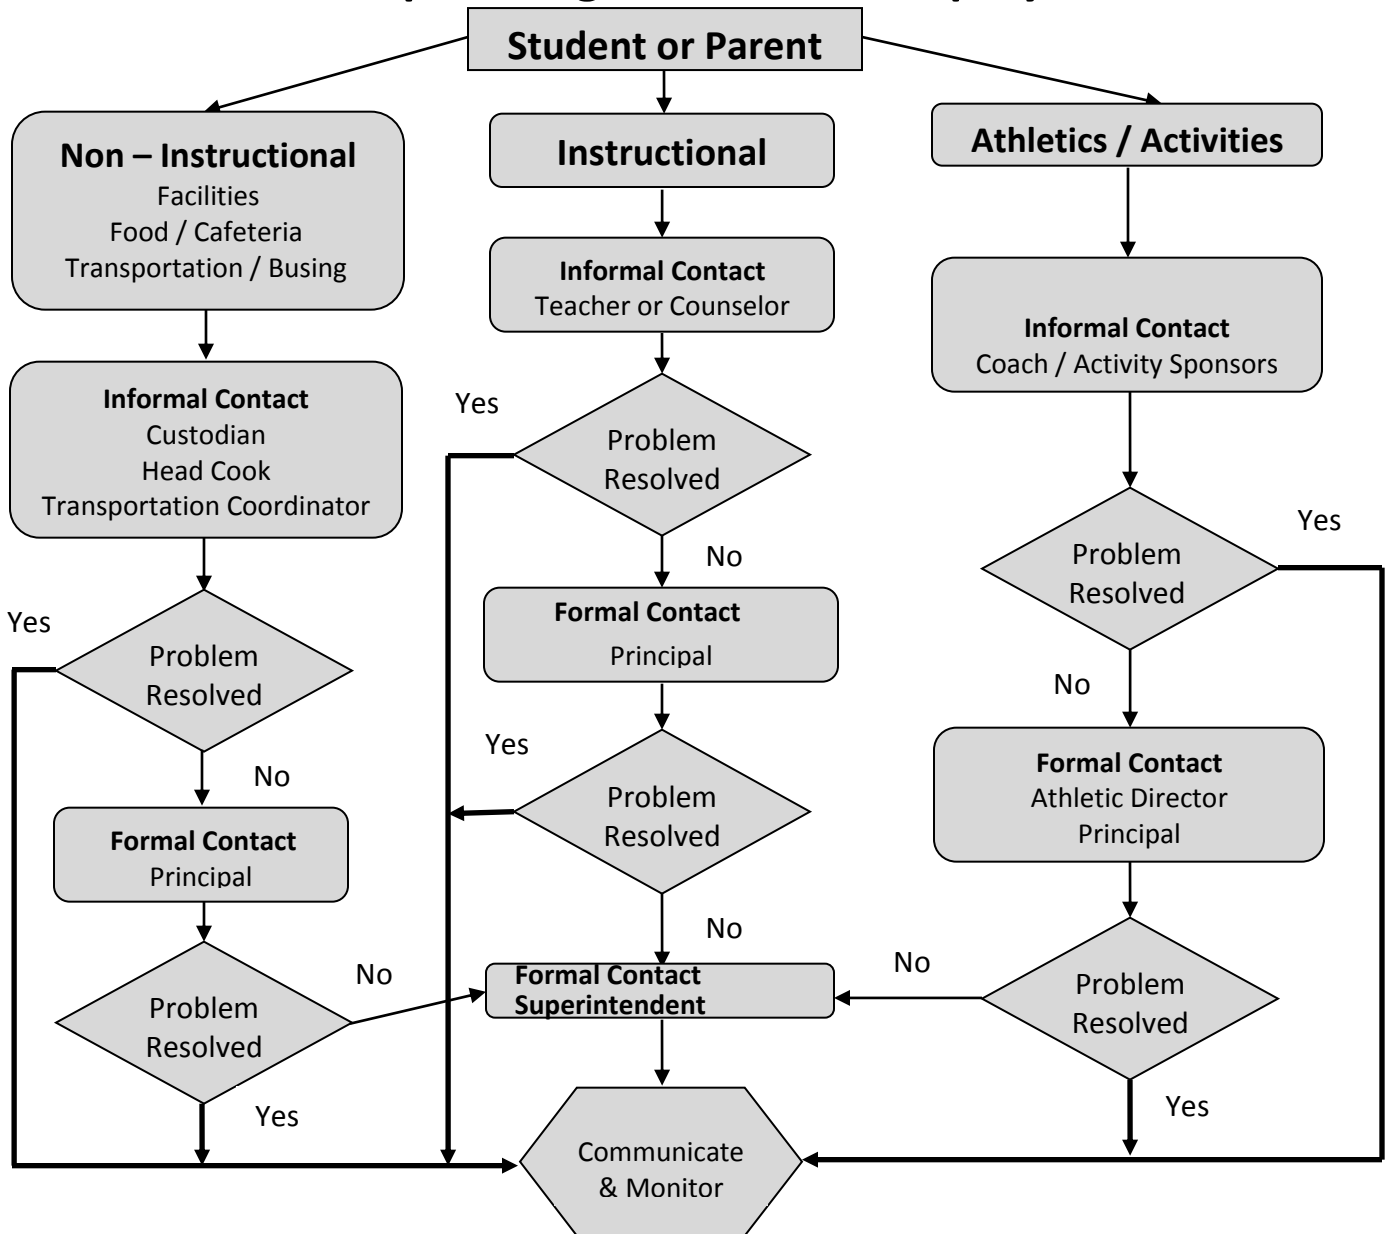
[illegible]

Student or Parent

Non – Instructional
Facilities
Food / Cafeteria
Transportation / Busing

Informal Contact
Custodian
Head Cook
Transportation Coordinator

Yes

Problem Resolved

No

Formal Contact
Principal

Problem Resolved

No

Yes

Instructional

Informal Contact
Teacher or Counselor

Yes

Problem Resolved

No

Formal Contact
Principal

Yes

Problem Resolved

No

Formal Contact
Superintendent

Communicate & Monitor

Athletics / Activities

Informal Contact
Coach / Activity Sponsors

Yes

Problem Resolved

No

Formal Contact
Athletic Director
Principal

No

Problem Resolved

Yes